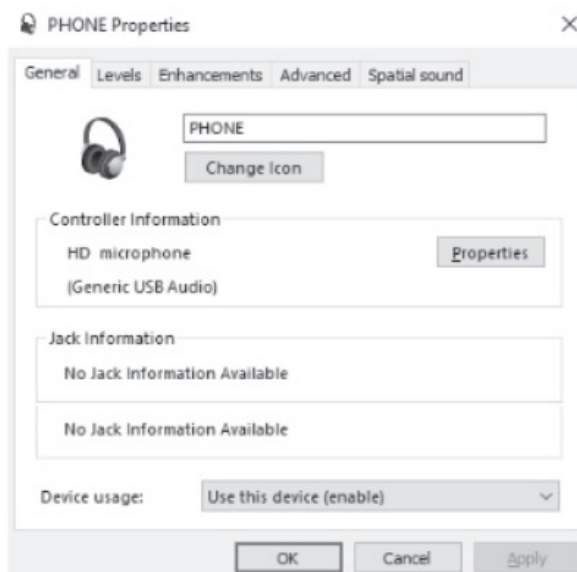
PHONE Properties

×

General | Levels | Enhancements | Advanced | Spatial sound

PHONE

Change Icon

Controller Information

HD microphone

Properties

(Generic USB Audio)

Jack Information

No Jack Information Available

No Jack Information Available

Device usage:

Use this device (enable)

OK

Cancel

Apply